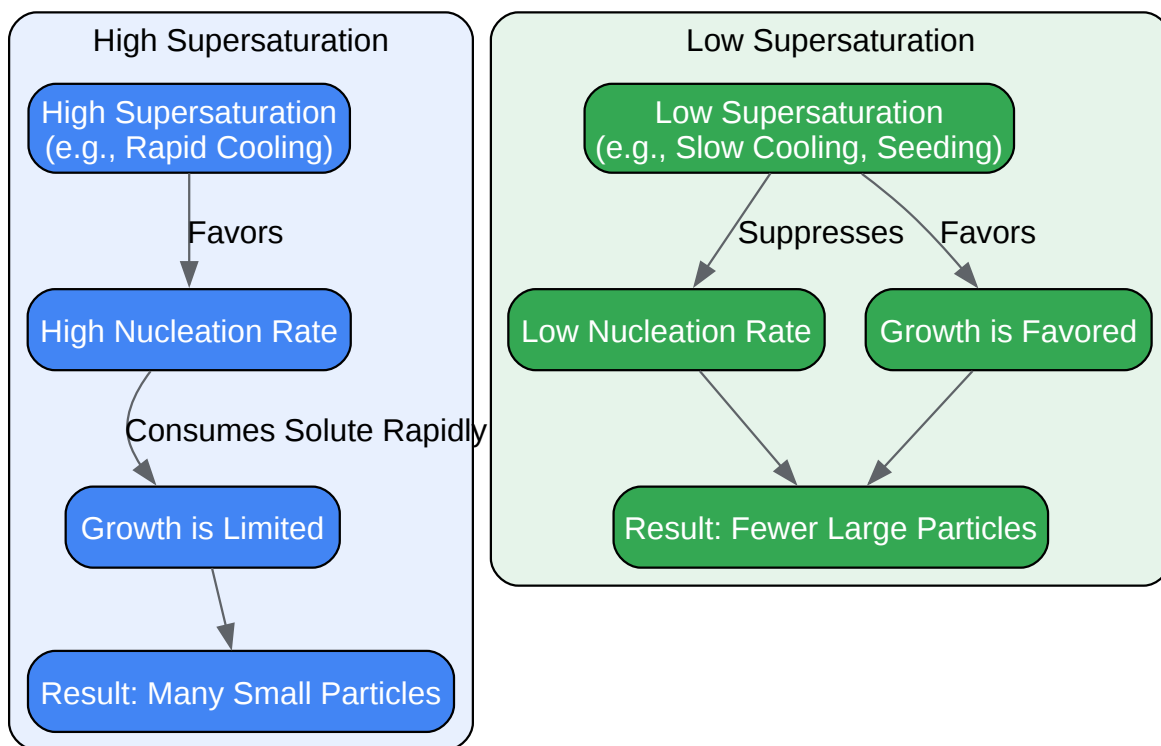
High Supersaturation

High Supersaturation
(e.g., Rapid Cooling)

Favors

High Nucleation Rate

Consumes Solute Rapidly

Growth is Limited

Result: Many Small Particles

Low Supersaturation

Low Supersaturation
(e.g., Slow Cooling, Seeding)

Suppresses

Favors

Low Nucleation Rate

Growth is Favored

Result: Fewer Large Particles